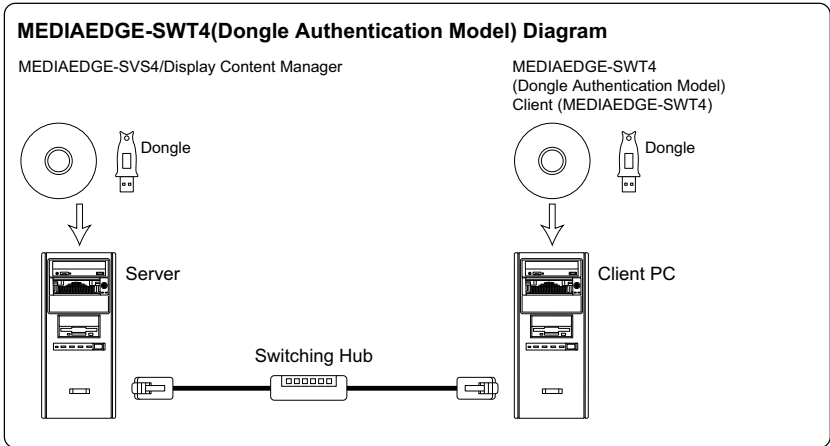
MEDIAEDGE-SWT4(Dongle Authentication Model) Diagram

MEDIAEDGE-SVS4/Display Content Manager

Dongle

Server

MEDIAEDGE-SWT4
(Dongle Authentication Model)
Client (MEDIAEDGE-SWT4)

Dongle

Client PC

Switching Hub